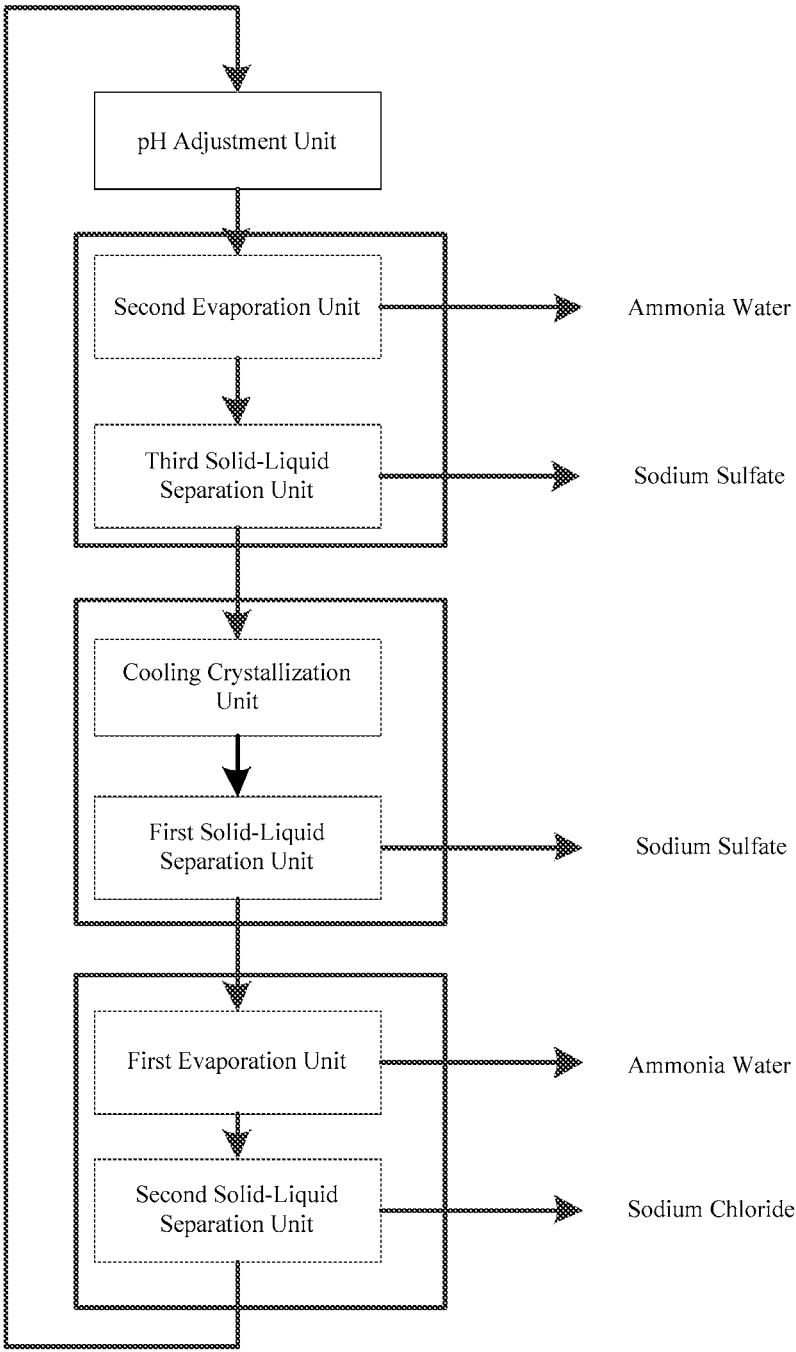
pH Adjustment Unit

Second Evaporation Unit

Ammonia Water

Third Solid-Liquid Separation Unit

Sodium Sulfate

Cooling Crystallization Unit

First Solid-Liquid Separation Unit

Sodium Sulfate

First Evaporation Unit

Ammonia Water

Second Solid-Liquid Separation Unit

Sodium Chloride